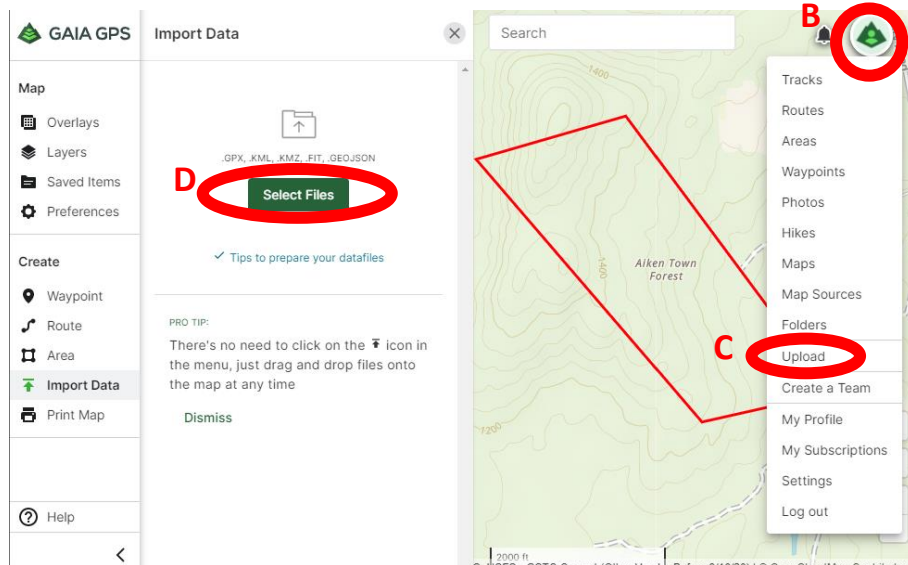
GAIA GPS

Map

Overlays

Layers

Saved Items

Preferences

Create

Waypoint

Route

Area

Import Data

Print Map

Help

Import Data

.GPX, .KML, .KMZ, .FIT, .GEOJSON

D

Select Files

✓ Tips to prepare your datafiles

PRO TIP:

There's no need to click on the icon in the menu, just drag and drop files onto the map at any time

Dismiss

Search

B

1400

Aiken Town Forest

1400

1200

2000 ft

Tracks

Routes

Areas

Waypoints

Photos

Hikes

Maps

Map Sources

Folders

C

Upload

Create a Team

My Profile

My Subscriptions

Settings

Log out